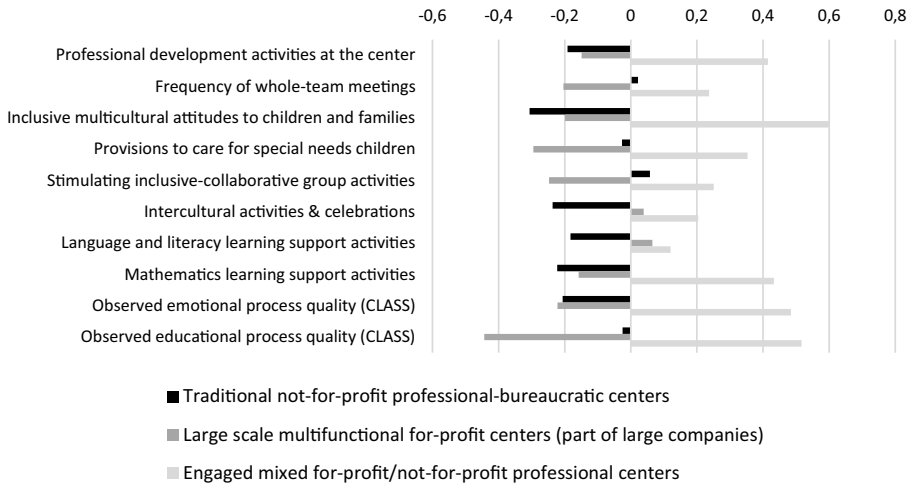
-0,6 -0,4 -0,2 0 0,2 0,4 0,6 0,8

Professional development activities at the center
Frequency of whole-team meetings
Inclusive multicultural attitudes to children and families
Provisions to care for special needs children
Stimulating inclusive-collaborative group activities
Intercultural activities & celebrations
Language and literacy learning support activities
Mathematics learning support activities
Observed emotional process quality (CLASS)
Observed educational process quality (CLASS)

Traditional not-for-profit professional-bureaucratic centers
Large scale multifunctional for-profit centers (part of large companies)
Engaged mixed for-profit/not-for-profit professional centers